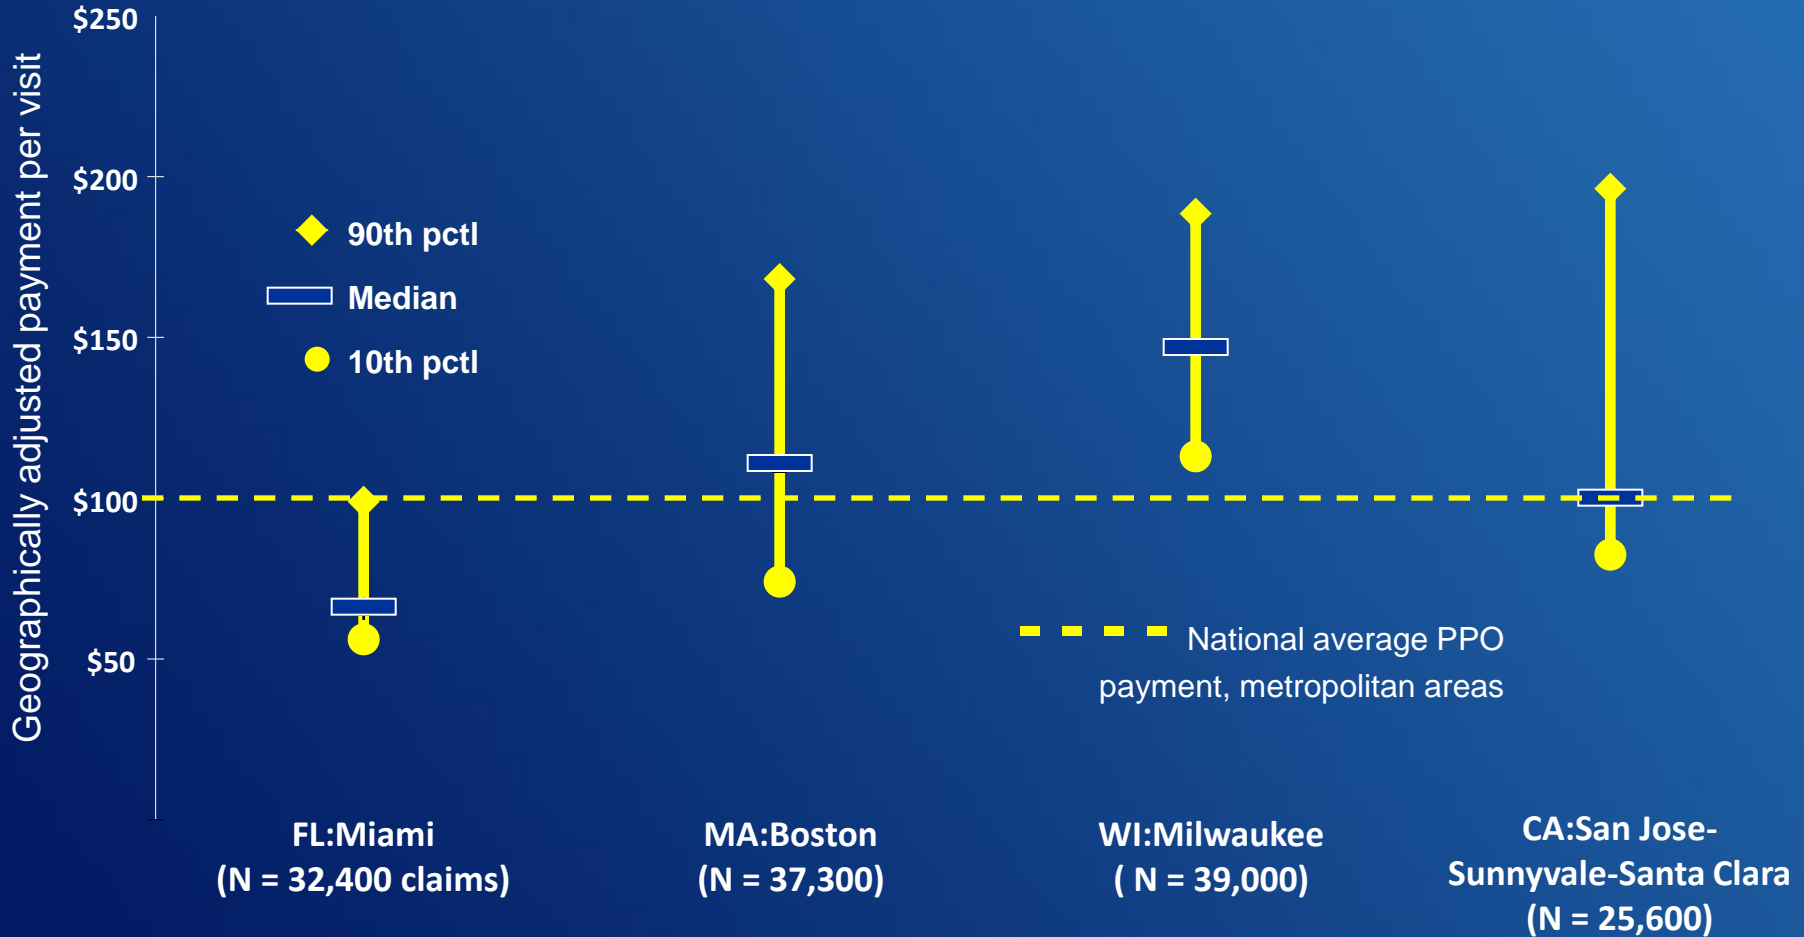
Geographically adjusted payment per visit

$250
$200
$150
$100
$50

90th pctl
Median
10th pctl

National average PPO payment, metropolitan areas

FL:Miami
(N = 32,400 claims)

MA:Boston
(N = 37,300)

WI:Milwaukee
( N = 39,000)

CA:San Jose-Sunnyvale-Santa Clara
(N = 25,600)